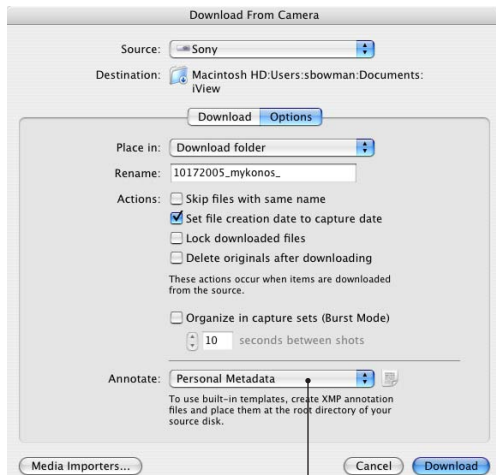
Download From Camera

Source: Sony

Destination: Macintosh HD:Users:sbowman:Documents:iView

Download Options

Place in: Download folder

Rename: 10172005_mykonos_

Actions: Skip files with same name

Set file creation date to capture date

Lock downloaded files

Delete originals after downloading

These actions occur when items are downloaded from the source.

Organize in capture sets (Burst Mode)

10 seconds between shots

Annotate: Personal Metadata

To use built-in templates, create XMP annotation files and place them at the root directory of your source disk.

Media Importers...

Cancel

Download